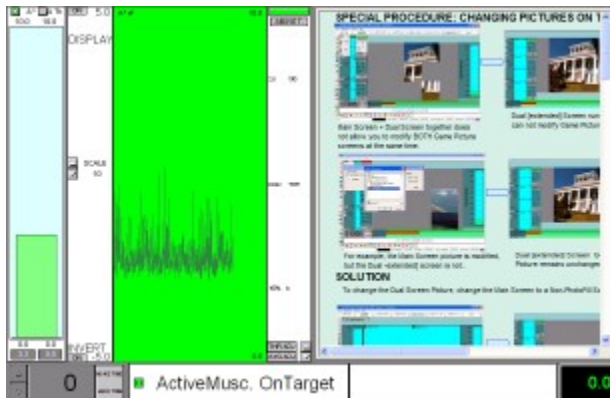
5.0

DISPLAY

SCALE

INVERT

-5.0

SPECIAL PROCEDURE: CHANGING PICTURES ON 1

Main Screen + Dual Screen together does not allow you to modify BOTH Game Picture screens at the same time.

Dual (extended) Screen run can not modify Game Pictu

For example, the Main Screen picture is modified, but the Dual (extended) screen is not.

Dual (extended) Screen Picture remains unchange

SOLUTION

To change the Dual Screen Picture, change the Main Screen to a Non-Photo/Vi Ex

0

ActiveMusc. OnTarget

0.0